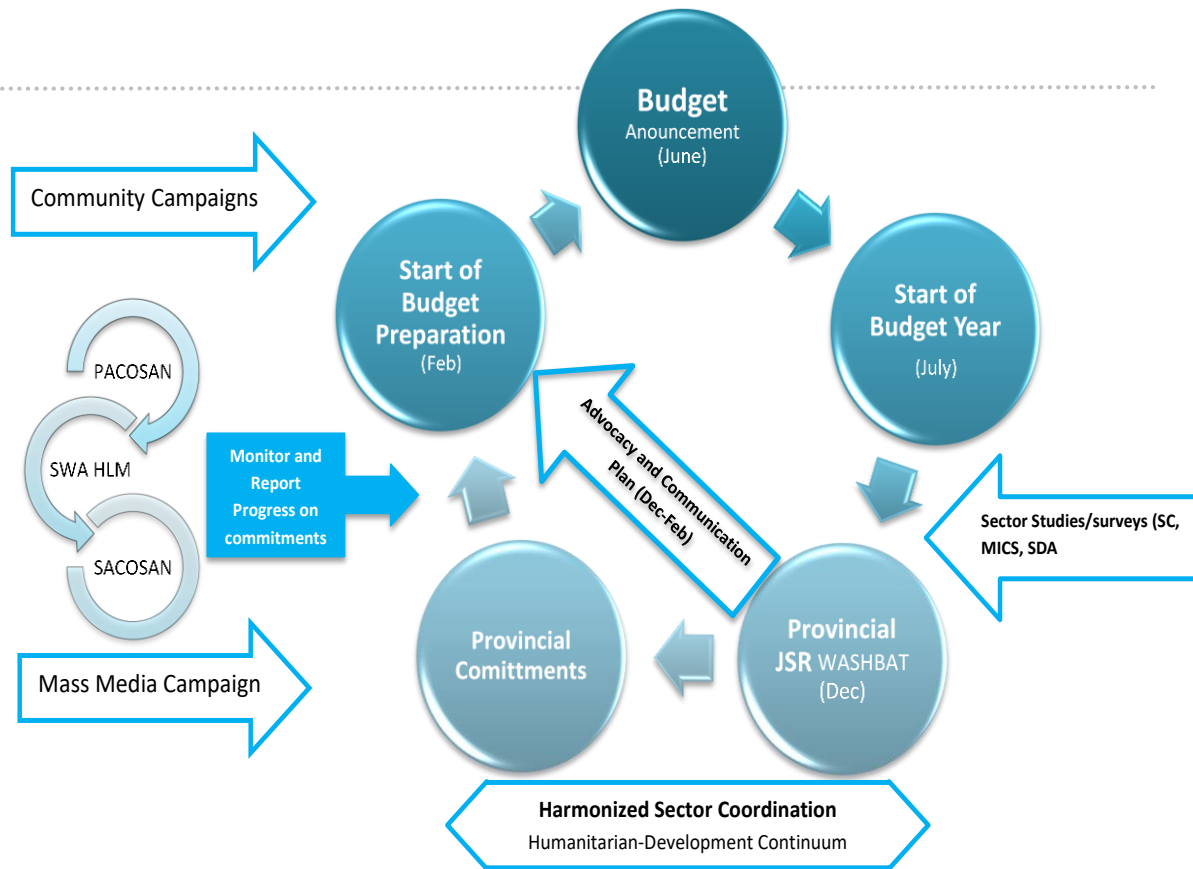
Budget
Anouncement
(June)

Community Campaigns

Start of Budget Preparation
(Feb)

Start of Budget Year
(July)

PACOSAN

SWA HLM

SACOSAN

Monitor and Report Progress on commitments

Advocacy and Communication Plan (Dec-Feb)

Sector Studies/surveys (SC, MICS, SDA

Provincial Comittments

Provincial JSR WASHBAT
(Dec)

Mass Media Campaign

Harmonized Sector Coordination
Humanitarian-Development Continuum